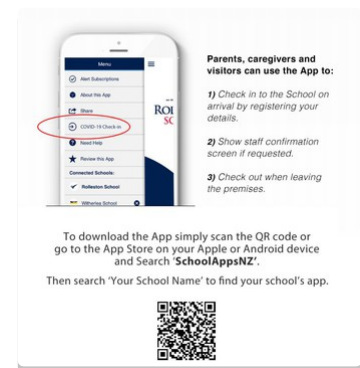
Menu

Alert Subscriptions

About this App

Share

COVID-19 Check-in

Need Help

Review this App

Connected Schools:

Rolleston School

Witherlea School

ROL

SC

Parents, caregivers and visitors can use the App to:

1) Check in to the School on arrival by registering your details.

2) Show staff confirmation screen if requested.

3) Check out when leaving the premises.

To download the App simply scan the QR code or go to the App Store on your Apple or Android device and Search '**SchoolAppsNZ**'.

Then search 'Your School Name' to find your school's app.